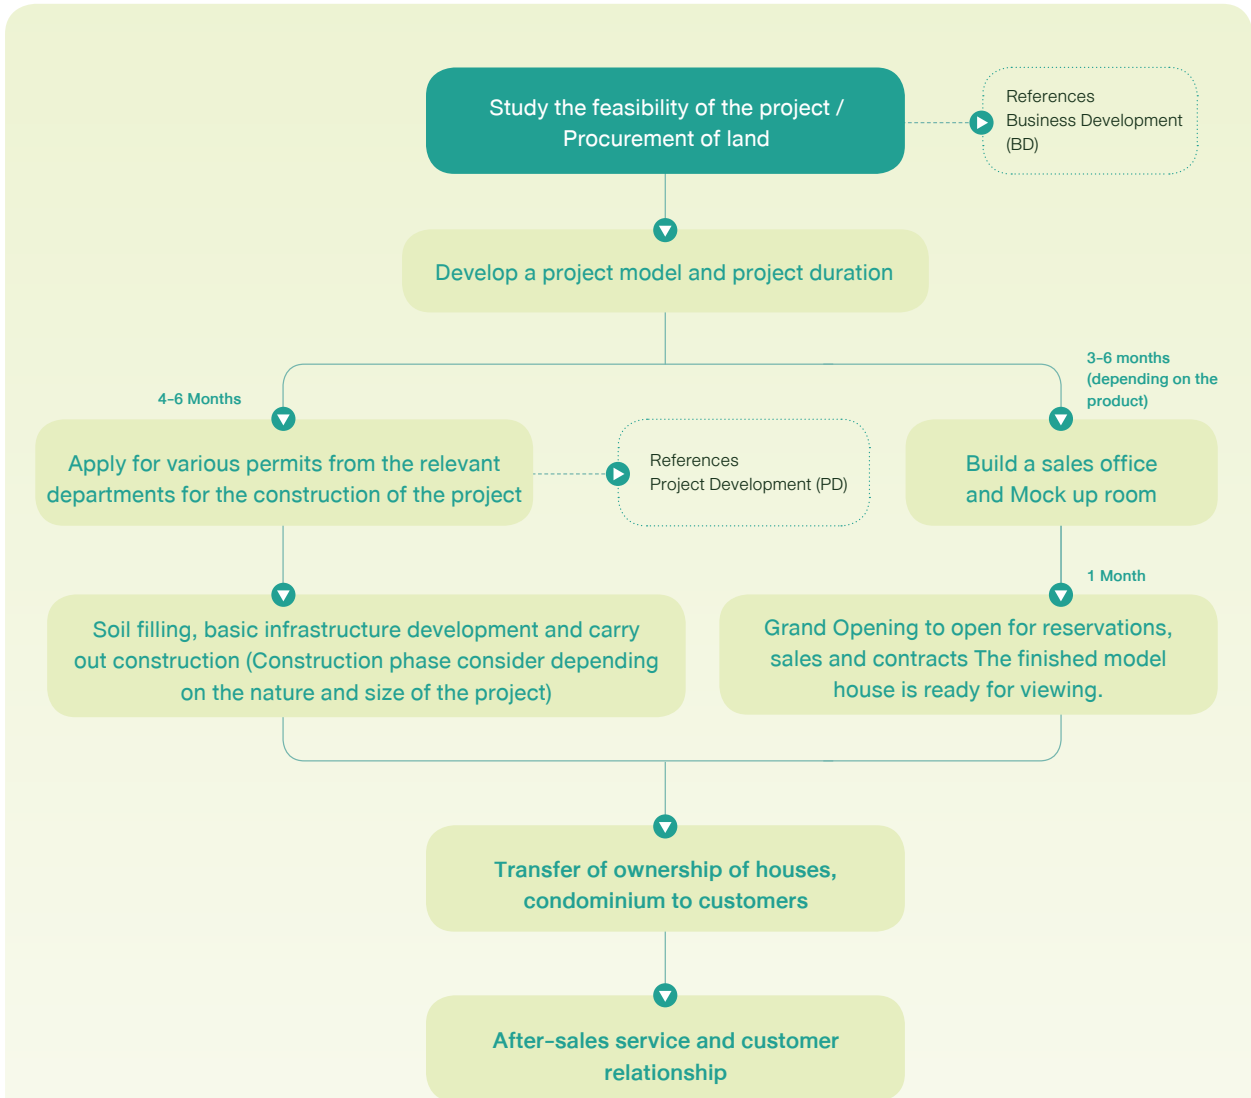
Study the feasibility of the project / Procurement of land

References
Business Development (BD)

Develop a project model and project duration

4-6 Months

Apply for various permits from the relevant departments for the construction of the project

References
Project Development (PD)

3-6 months (depending on the product)

Build a sales office and Mock up room

Soil filling, basic infrastructure development and carry out construction (Construction phase consider depending on the nature and size of the project)

1 Month

Grand Opening to open for reservations, sales and contracts The finished model house is ready for viewing.

Transfer of ownership of houses, condominium to customers

After-sales service and customer relationship